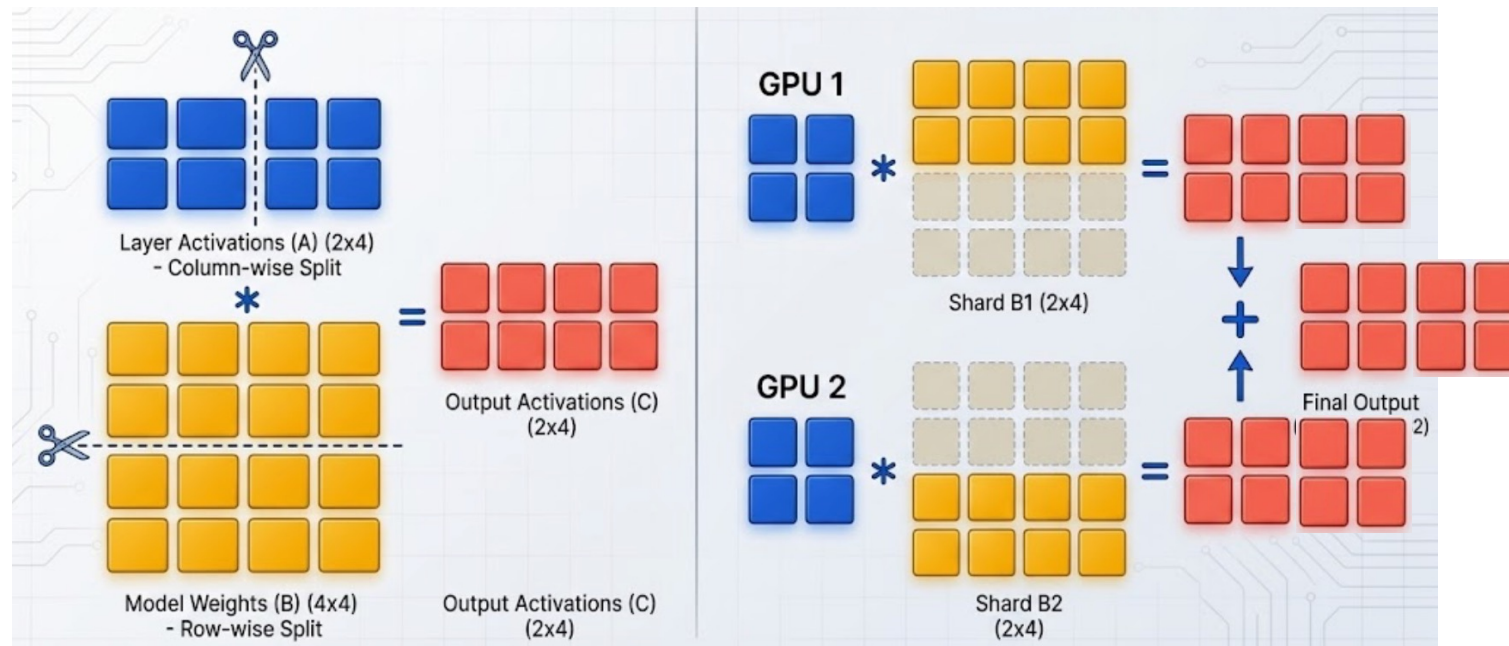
Layer Activations (A) (2x4)
- Column-wise Split

*

=

Output Activations (C)
(2x4)

Model Weights (B) (4x4)
- Row-wise Split

Output Activations (C)
(2x4)

GPU 1

*

=

Shard B1 (2x4)

+

GPU 2

*

=

Shard B2
(2x4)

Final Output
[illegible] 2)